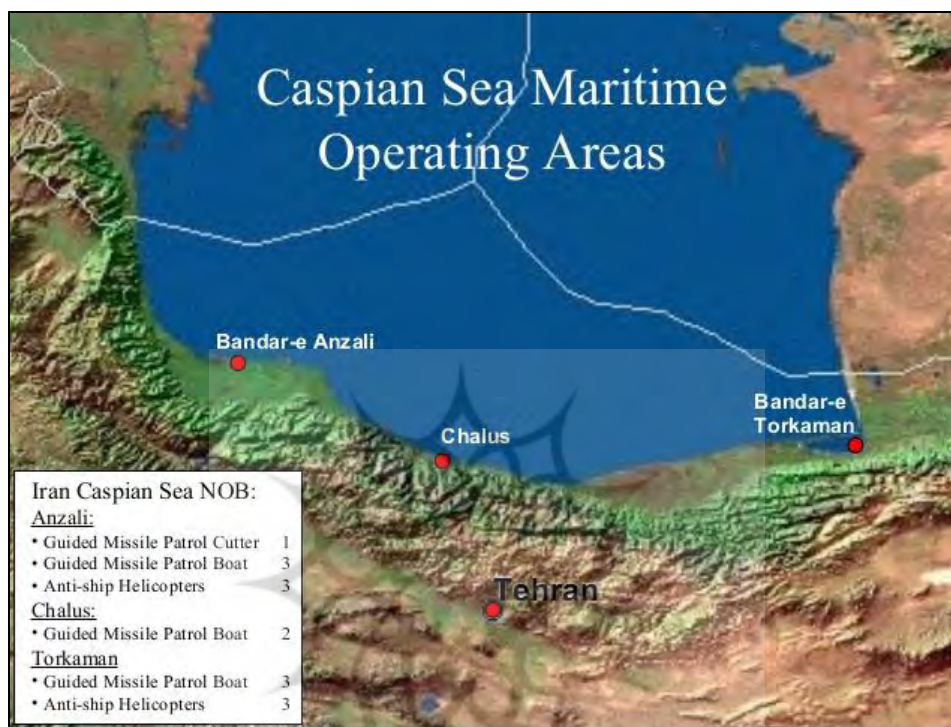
Caspian Sea Maritime Operating Areas

Bandar-e Anzali

Chalus

Bandar-e Torkaman

Tehran

Iran Caspian Sea NOB:

Anzali:

• Guided Missile Patrol Cutter 1
• Guided Missile Patrol Boat 3
• Anti-ship Helicopters 3

Chalus:

• Guided Missile Patrol Boat 2

Torkaman

• Guided Missile Patrol Boat 3
• Anti-ship Helicopters 3